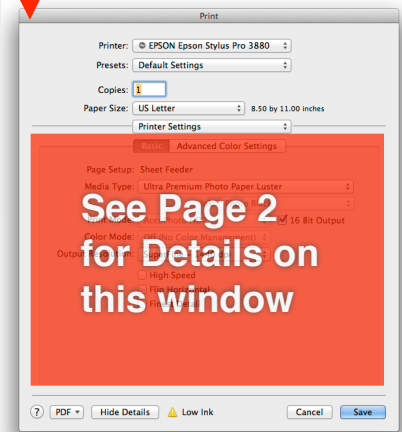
Print

Printer: EPSON Epson Stylus Pro 3880

Presets: Default Settings

Copies: 1

Paper Size: US Letter 8.50 by 11.00 inches

Printer Settings

Basic Advanced Color Settings

Page Setup: Sheet Feeder

Media Type: Ultra Premium Photo Paper Luster

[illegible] 16 Bit Output

Color Mode: Off (No Color Management)

Output Resolution: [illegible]

High Speed

Flip Horizontal

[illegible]

See Page 2 for Details on this window

? PDF Hide Details Low Ink Cancel Save